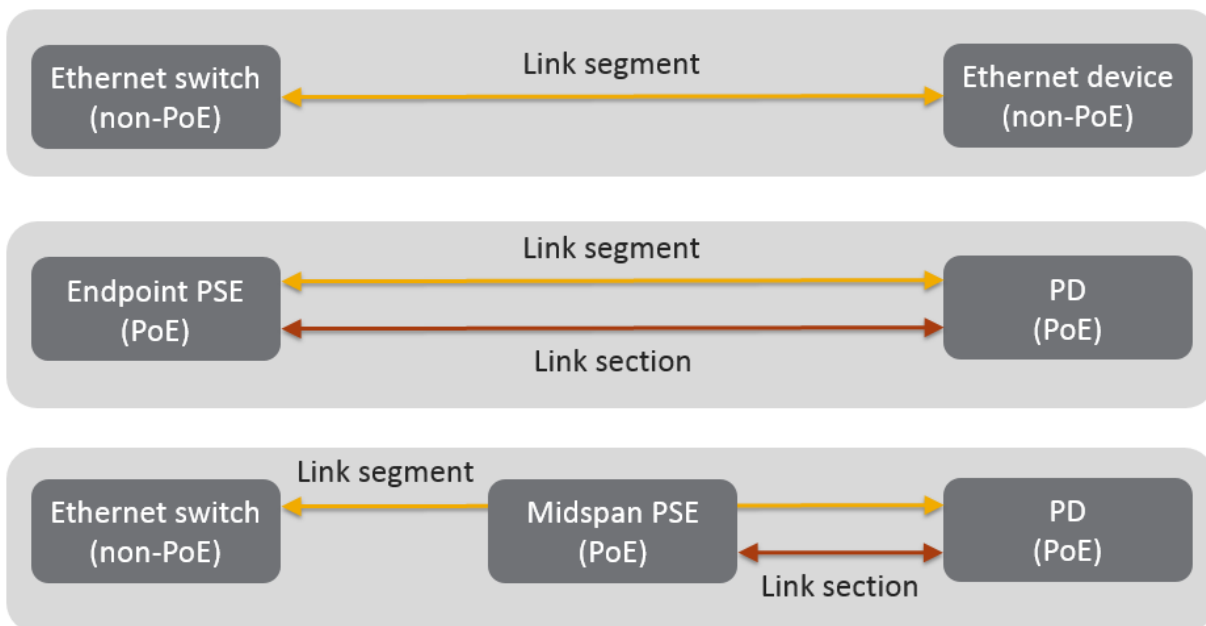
Ethernet switch (non-PoE)

Link segment

Ethernet device (non-PoE)

Link segment

Endpoint PSE (PoE)

PD (PoE)

Link section

Link segment

Ethernet switch (non-PoE)

Midspan PSE (PoE)

PD (PoE)

Link section